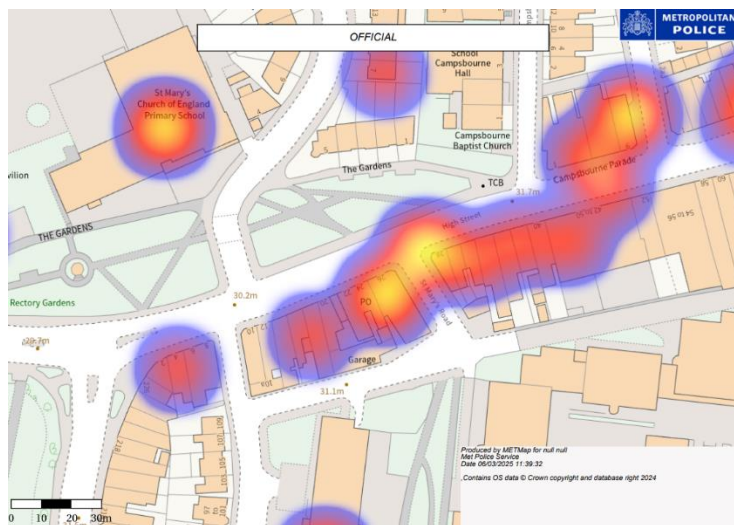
OFFICIAL

METROPOLITAN POLICE

St Mary's Church of England Primary School

School Campsbourne Hall

Campsbourne Baptist Church

The Gardens

TCB

31.7m

Campsbourne Parade

High Street

vilion

THE GARDENS

Rectory Gardens

30.2m

PO

Garage

31.1m

29.7m

Produced by METMap for null null
Met Police Service
Date 06/03/2025 11:39:32

Contains OS data © Crown copyright and database right 2024

0 10 20 30m